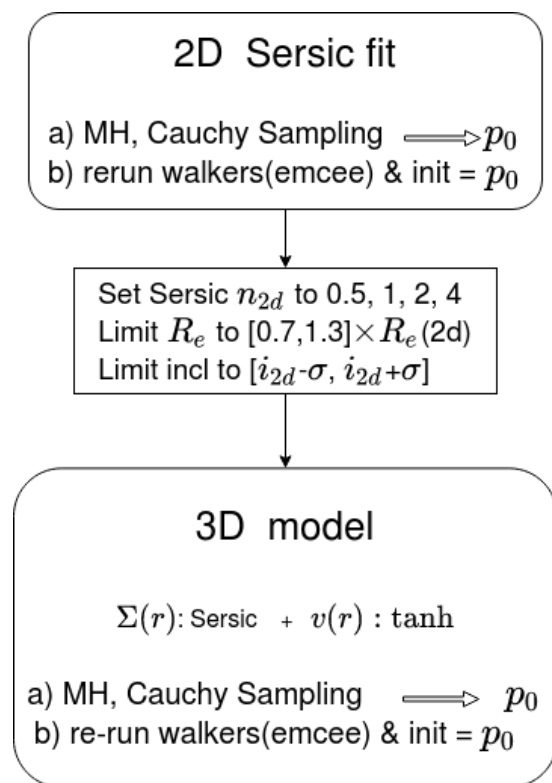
2D Sersic fit

a) MH, Cauchy Sampling $\Longrightarrow p_0$
b) rerun walkers(emcee) & init = $p_0$

Set Sersic $n_{2d}$ to 0.5, 1, 2, 4
Limit $R_e$ to [0.7,1.3]$\times R_e$(2d)
Limit incl to [$i_{2d}$-$\sigma$, $i_{2d}$+$\sigma$]

3D model

$\Sigma(r)$: Sersic + $v(r)$ : $\tanh$

a) MH, Cauchy Sampling $\Longrightarrow p_0$
b) re-run walkers(emcee) & init = $p_0$